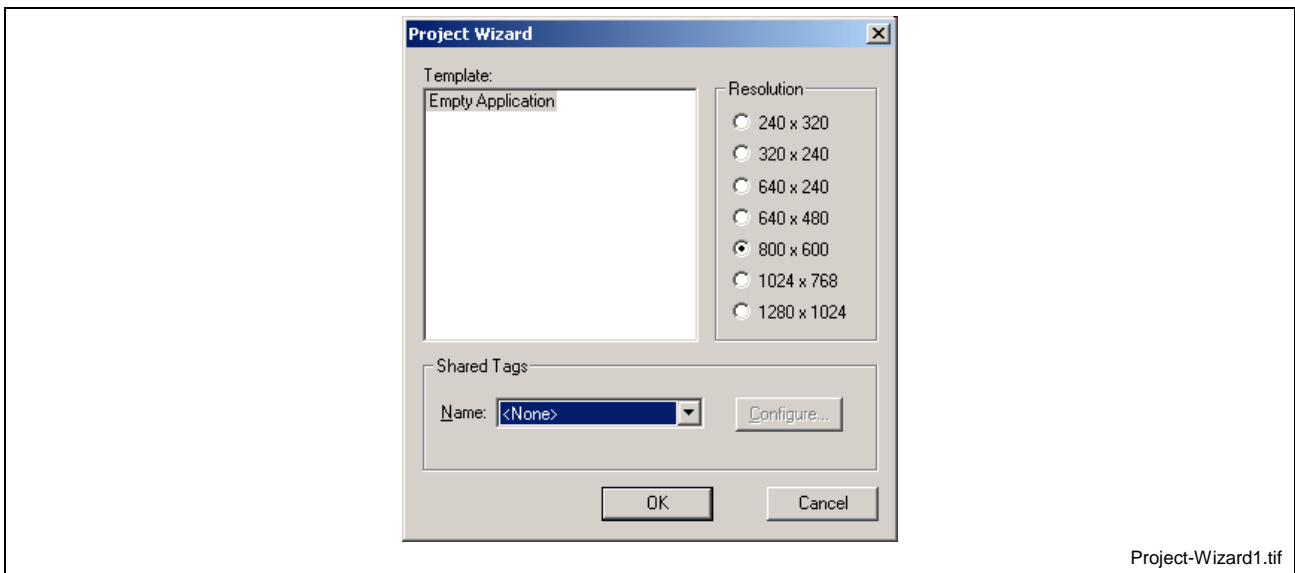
Project Wizard

Template:

Empty Application

Resolution

240 x 320

320 x 240

640 x 240

640 x 480

800 x 600

1024 x 768

1280 x 1024

Shared Tags

Name: <None>

Configure...

OK

Cancel

Project-Wizard1.tif